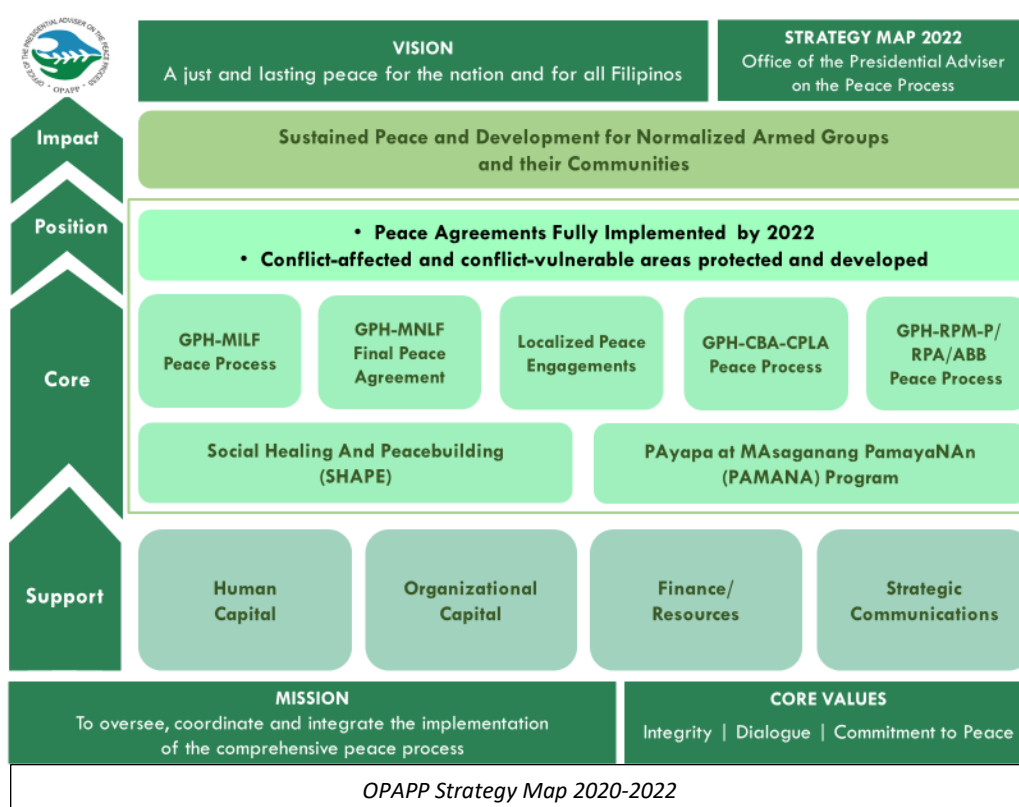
OFFICE OF THE PRESIDENTIAL ADVISER ON THE PEACE PROCESS
OPAPP

VISION
A just and lasting peace for the nation and for all Filipinos

STRATEGY MAP 2022
Office of the Presidential Adviser on the Peace Process

Impact

Sustained Peace and Development for Normalized Armed Groups and their Communities

Position

• Peace Agreements Fully Implemented by 2022
• Conflict-affected and conflict-vulnerable areas protected and developed

Core

GPH-MILF Peace Process

GPH-MNLF Final Peace Agreement

Localized Peace Engagements

GPH-CBA-CPLA Peace Process

GPH-RPM-P/ RPA/ABB Peace Process

Social Healing And Peacebuilding (SHAPE)

PAyapa at MAsaganang PamayaNAn (PAMANA) Program

Support

Human Capital

Organizational Capital

Finance/ Resources

Strategic Communications

MISSION
To oversee, coordinate and integrate the implementation of the comprehensive peace process

CORE VALUES
Integrity | Dialogue | Commitment to Peace

OPAPP Strategy Map 2020-2022